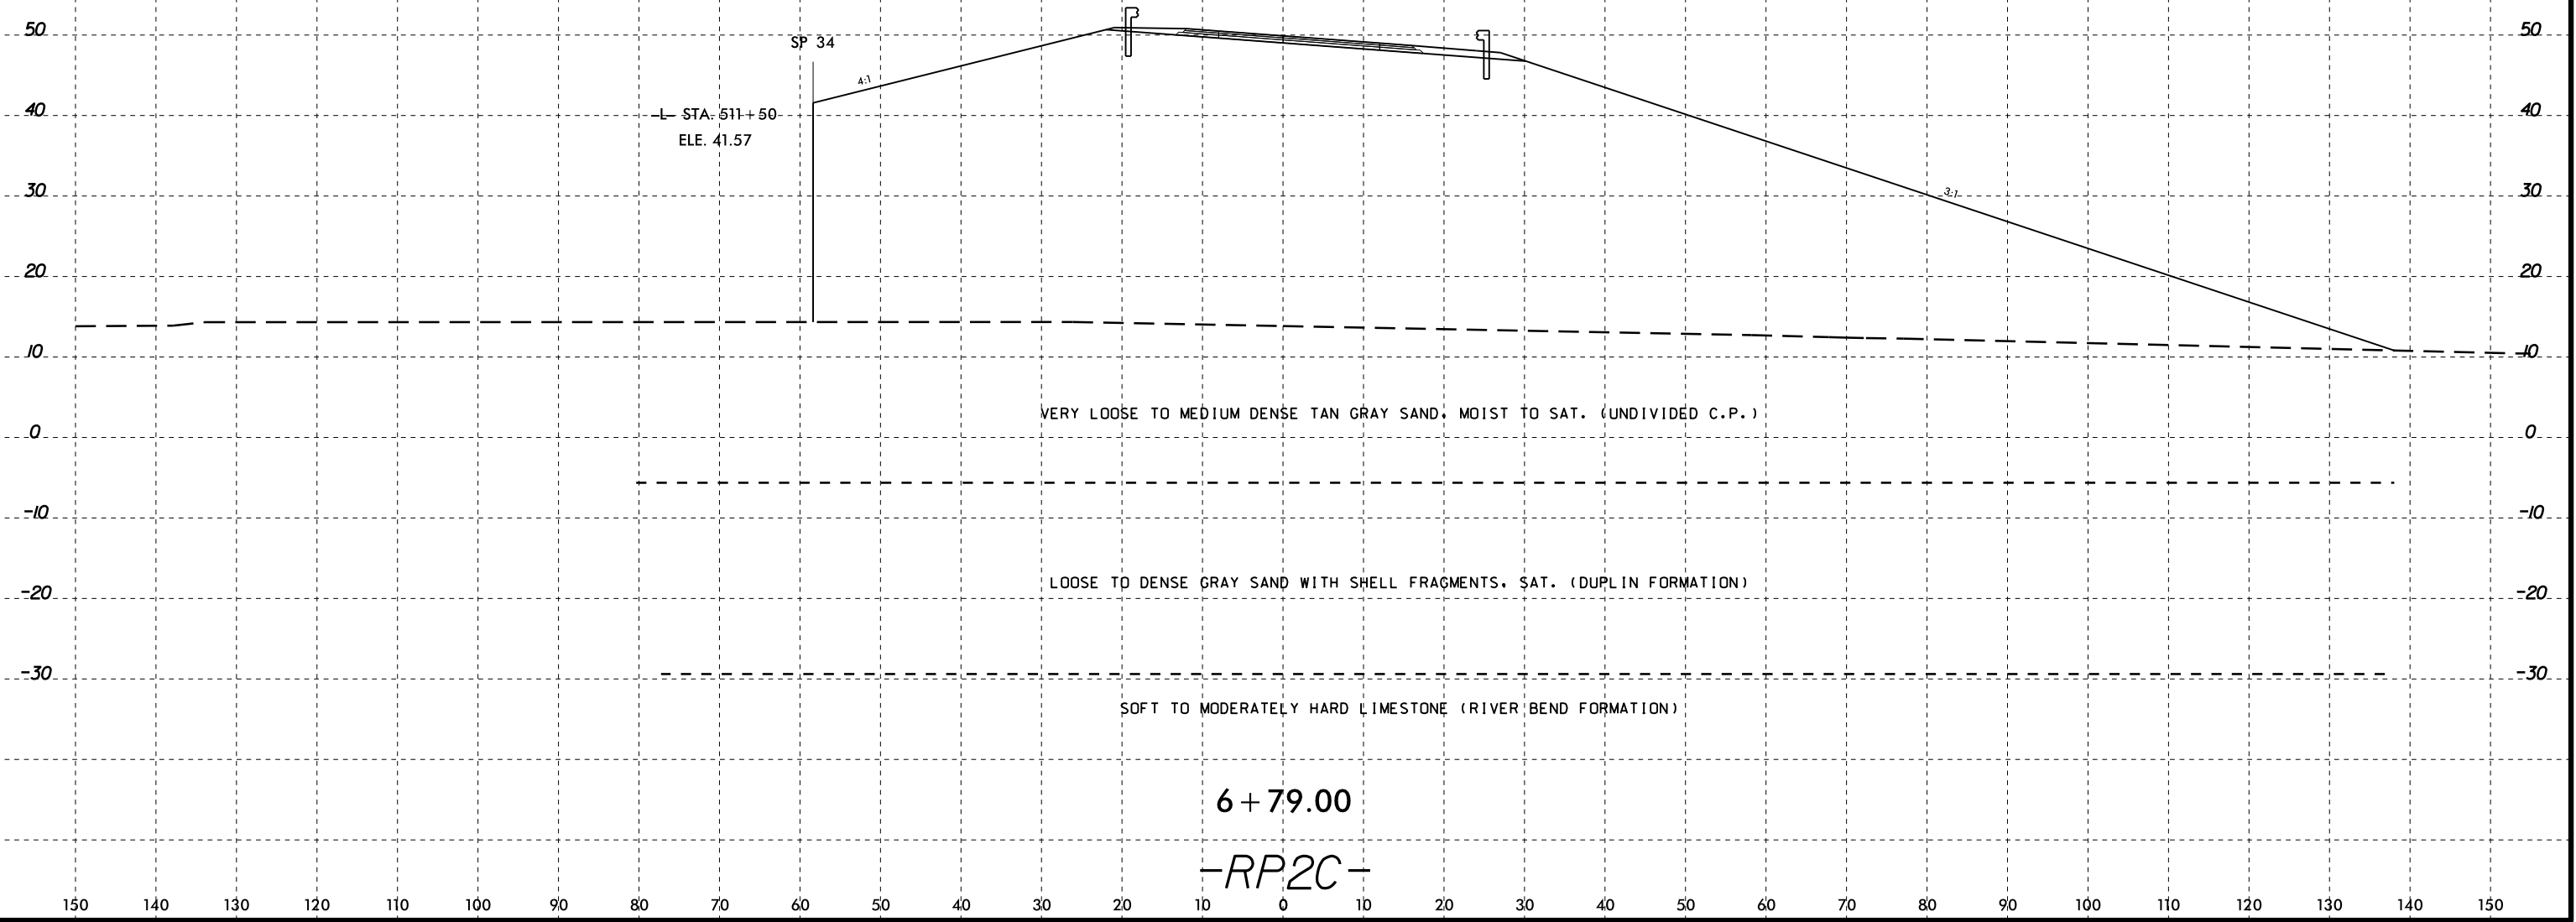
50
40
30
20
10
0
-10
-20
-30

SP 34

4:1

-L- STA. 511+50
ELE. 41.57

3:1

VERY LOOSE TO MEDIUM DENSE TAN GRAY SAND, MOIST TO SAT. (UNDIVIDED C.P.)

LOOSE TO DENSE GRAY SAND WITH SHELL FRAGMENTS, SAT. (DUPLIN FORMATION)

SOFT TO MODERATELY HARD LIMESTONE (RIVER BEND FORMATION)

6+79.00

-RP2C-

50
40
30
20
10
0
-10
-20
-30

150 140 130 120 110 100 90 80 70 60 50 40 30 20 10 0 10 20 30 40 50 60 70 80 90 100 110 120 130 140 150